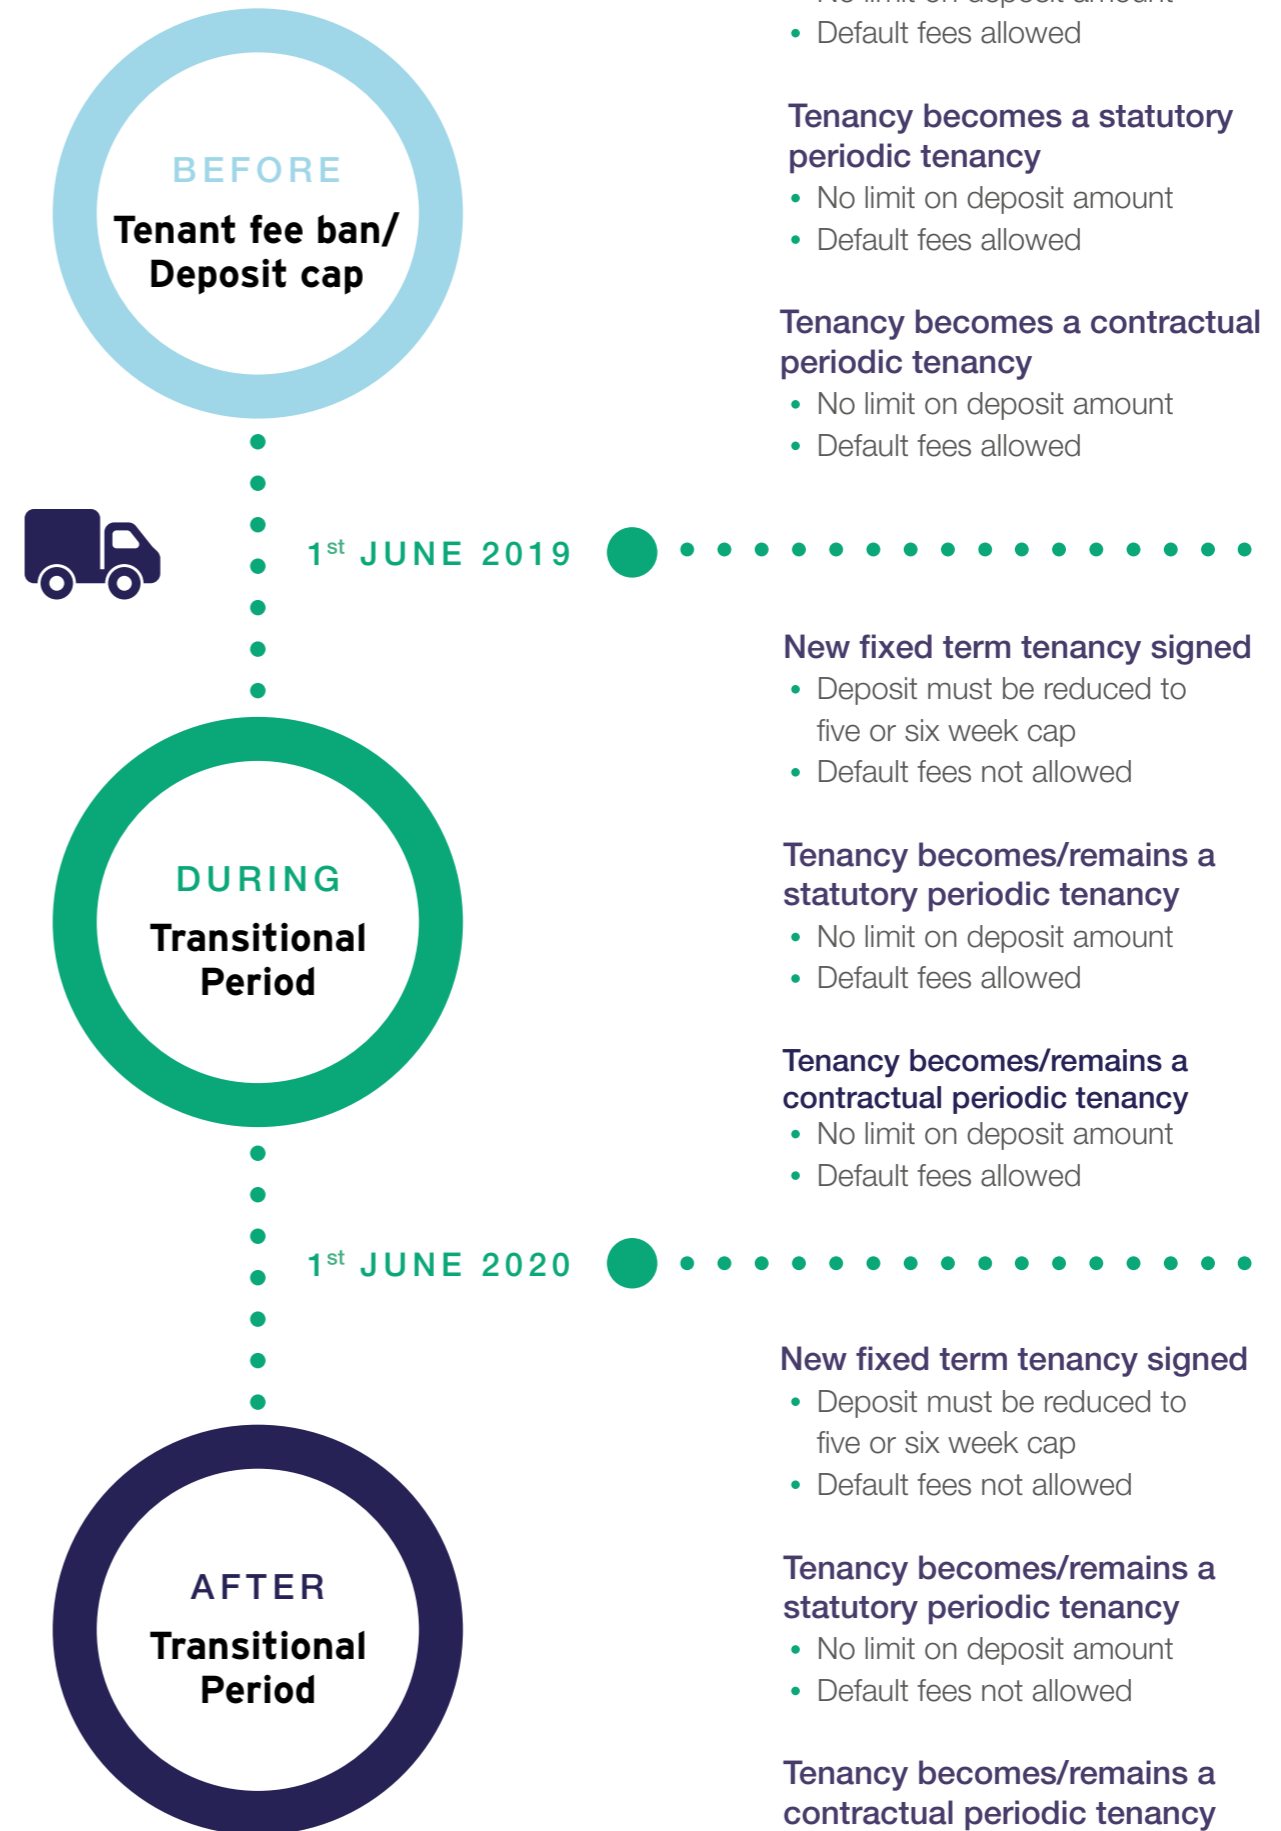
• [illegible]
• Default fees allowed

BEFORE
Tenant fee ban/ Deposit cap

Tenancy becomes a statutory periodic tenancy
• No limit on deposit amount
• Default fees allowed

Tenancy becomes a contractual periodic tenancy
• No limit on deposit amount
• Default fees allowed

1$^{st}$ JUNE 2019

New fixed term tenancy signed
• Deposit must be reduced to five or six week cap
• Default fees not allowed

DURING
Transitional Period

Tenancy becomes/remains a statutory periodic tenancy
• No limit on deposit amount
• Default fees allowed

Tenancy becomes/remains a contractual periodic tenancy
• No limit on deposit amount
• Default fees allowed

1$^{st}$ JUNE 2020

New fixed term tenancy signed
• Deposit must be reduced to five or six week cap
• Default fees not allowed

AFTER
Transitional Period

Tenancy becomes/remains a statutory periodic tenancy
• No limit on deposit amount
• Default fees not allowed

Tenancy becomes/remains a contractual periodic tenancy